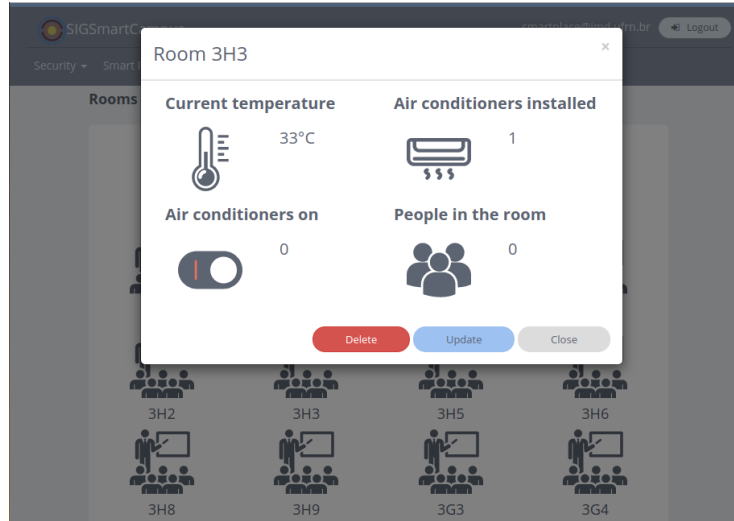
SIGSmartCampus

smartplace@imd.ufrn.br

Logout

Security

Smart

Rooms

Room 3H3

×

Current temperature

33°C

Air conditioners installed

1

Air conditioners on

0

People in the room

0

Delete

Update

Close

3H2

3H3

3H5

3H6

3H8

3H9

3G3

3G4